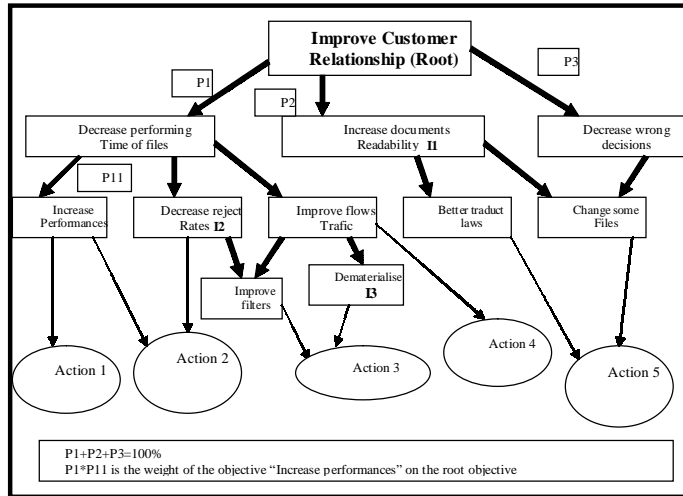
Improve Customer Relationship (Root)

P1

P2

P3

Decrease performing Time of files

Increase documents Readability I1

Decrease wrong decisions

P11

Increase Performances

Decrease reject Rates I2

Improve flows Trafic

Better traduct laws

Change some Files

Improve filters

Dematerialise I3

Action 1

Action 2

Action 3

Action 4

Action 5

P1+P2+P3=100%
P1*P11 is the weight of the objective "Increase performances" on the root objective